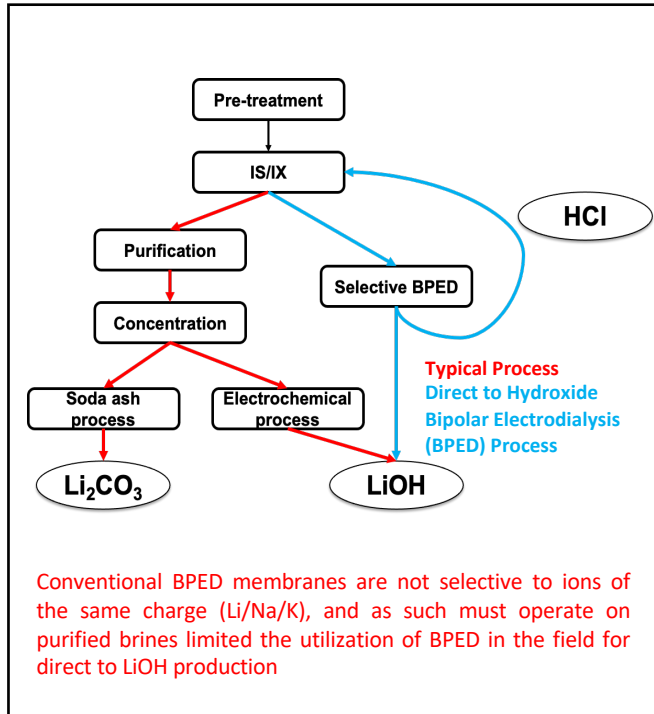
Pre-treatment

IS/IX

HCl

Purification

Selective BPED

Concentration

Typical Process
Direct to Hydroxide Bipolar Electrodialysis (BPED) Process

Soda ash process

Electrochemical process

$Li_2CO_3$

LiOH

Conventional BPED membranes are not selective to ions of the same charge (Li/Na/K), and as such must operate on purified brines limited the utilization of BPED in the field for direct to LiOH production